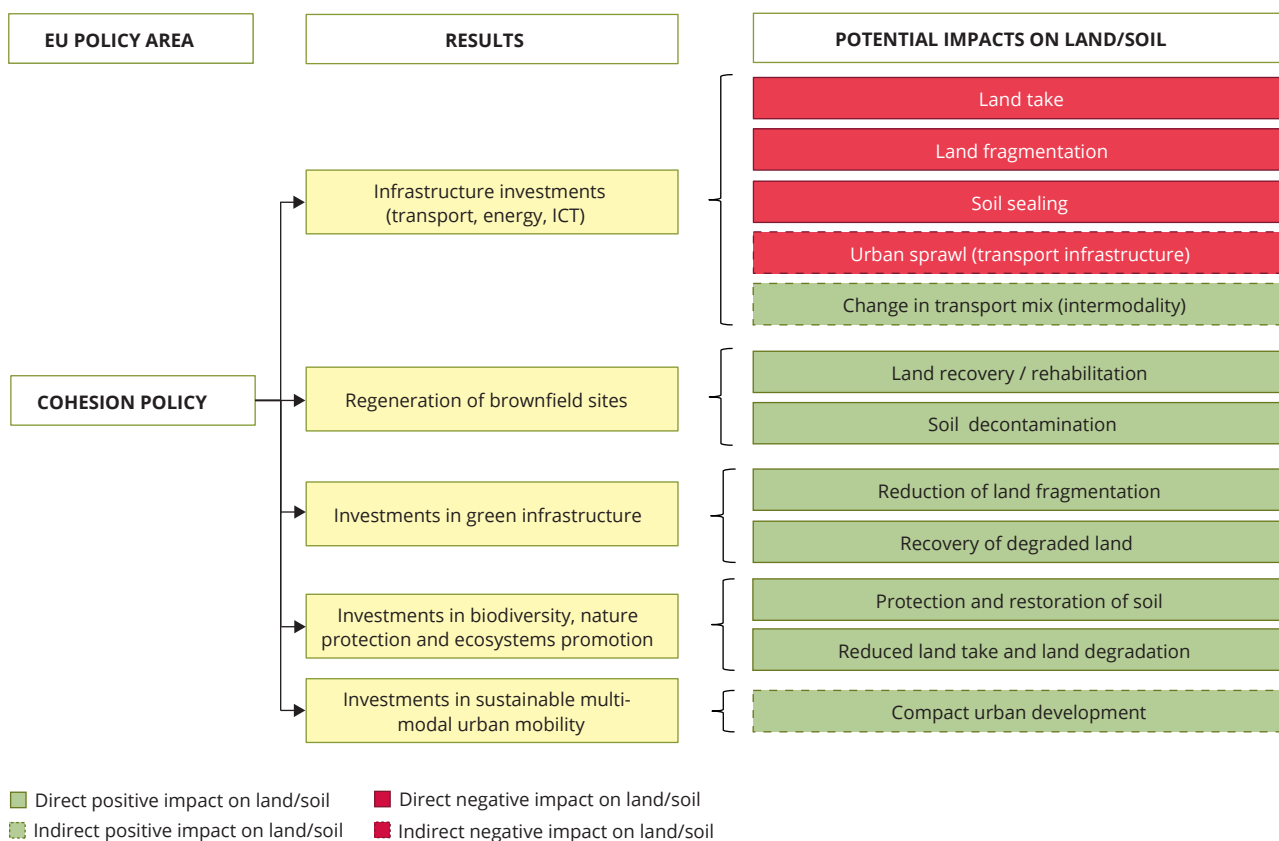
EU POLICY AREA

RESULTS

POTENTIAL IMPACTS ON LAND/SOIL

COHESION POLICY

Infrastructure investments (transport, energy, ICT)

Land take

Land fragmentation

Soil sealing

Urban sprawl (transport infrastructure)

Change in transport mix (intermodality)

Regeneration of brownfield sites

Land recovery / rehabilitation

Soil decontamination

Investments in green infrastructure

Reduction of land fragmentation

Recovery of degraded land

Investments in biodiversity, nature protection and ecosystems promotion

Protection and restoration of soil

Reduced land take and land degradation

Investments in sustainable multimodal urban mobility

Compact urban development

Direct positive impact on land/soil

Indirect positive impact on land/soil

Direct negative impact on land/soil

Indirect negative impact on land/soil